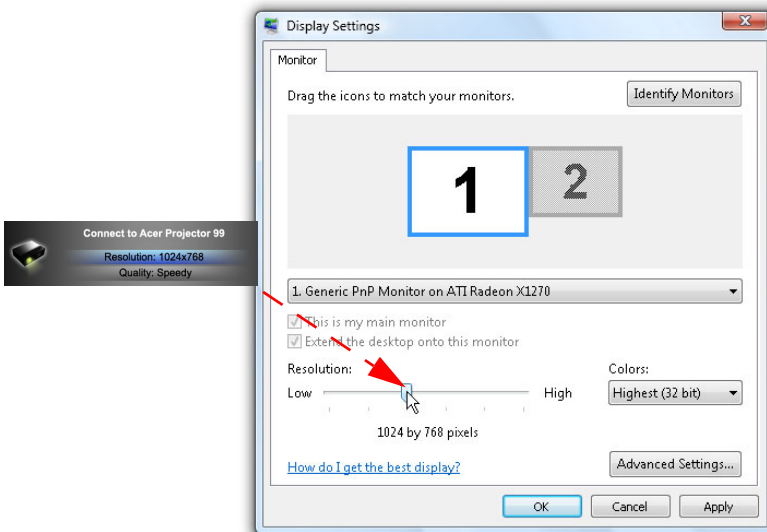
Connect to Acer Projector 99
Resolution: 1024x768
Quality: Speedy

Display Settings

Monitor

Drag the icons to match your monitors.

Identify Monitors

1

2

1. Generic PnP Monitor on ATI Radeon X1270

This is my main monitor

Extend the desktop onto this monitor

Resolution:

Low

High

1024 by 768 pixels

Colors:

Highest (32 bit)

How do I get the best display?

Advanced Settings...

OK

Cancel

Apply